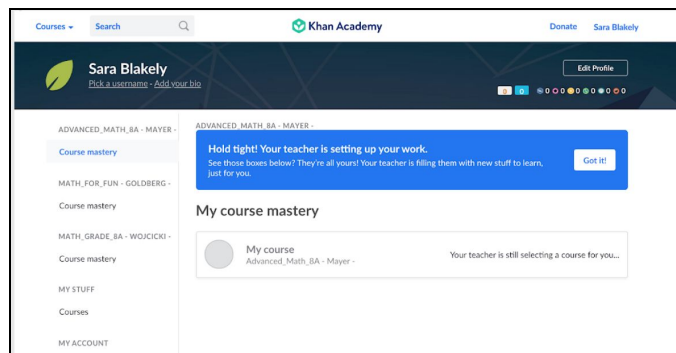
Courses Search

Khan Academy

Donate Sara Blakely

Sara Blakely
Pick a username · Add your bio

Edit Profile

0 0 0 0 0 0 0 0 0 0

ADVANCED_MATH_8A - MAYER -
Course mastery

MATH_FOR_FUN - GOLDBERG -
Course mastery

MATH_GRADE_8A - WOJCICKI -
Course mastery

MY STUFF
Courses

MY ACCOUNT

ADVANCED_MATH_8A - MAYER -

Hold tight! Your teacher is setting up your work.
See those boxes below? They're all yours! Your teacher is filling them with new stuff to learn, just for you.

Got it!

My course mastery

My course
Advanced_Math_8A - Mayer -

Your teacher is still selecting a course for you...